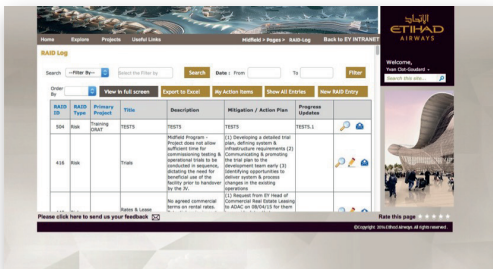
Home Explore Projects Useful Links

Midfield > Pages > RAID-Log Back to EY INTRANET

ETIHAD AIRWAYS

Welcome, Yoan Clot-Goudard
Search this site...

RAID Log

Search --Filter By-- Select the Filter by Search Date : From To Filter

Order By View in full screen Export to Excel My Action Items Show All Entries New RAID Entry

| RAID ID | RAID Type | Primary Project | Title | Description | Mitigation / Action Plan | Progress Updates |
|---|---|---|---|---|---|---|
| 504 | Risk | Training DNAT | TEST5 | TEST5 | TEST5 | TEST5.1 |
| 416 | Risk | | Trials | Midfield Program - Project does not allow sufficient time for commissioning testing & operational trials to be conducted in sequence, dictating the need for beneficial use of the facility prior to handover by the JV. | (1) Developing a detailed trial plan, defining system & infrastructure requirements (2) Communicating & promoting the trial plan to the development team early (3) Identifying opportunities to deliver system & process changes in the existing operations | |
| | Risk | | Rates & Lease | No agreed commercial terms on rental rates. | (1) Request from EY Head of Commercial Real Estate Leasing to ADAC on 08/04/15 for them | |

Please click here to send us your feedback

Rate this page

©Copyright 2014 Etihad Airways. All rights reserved.